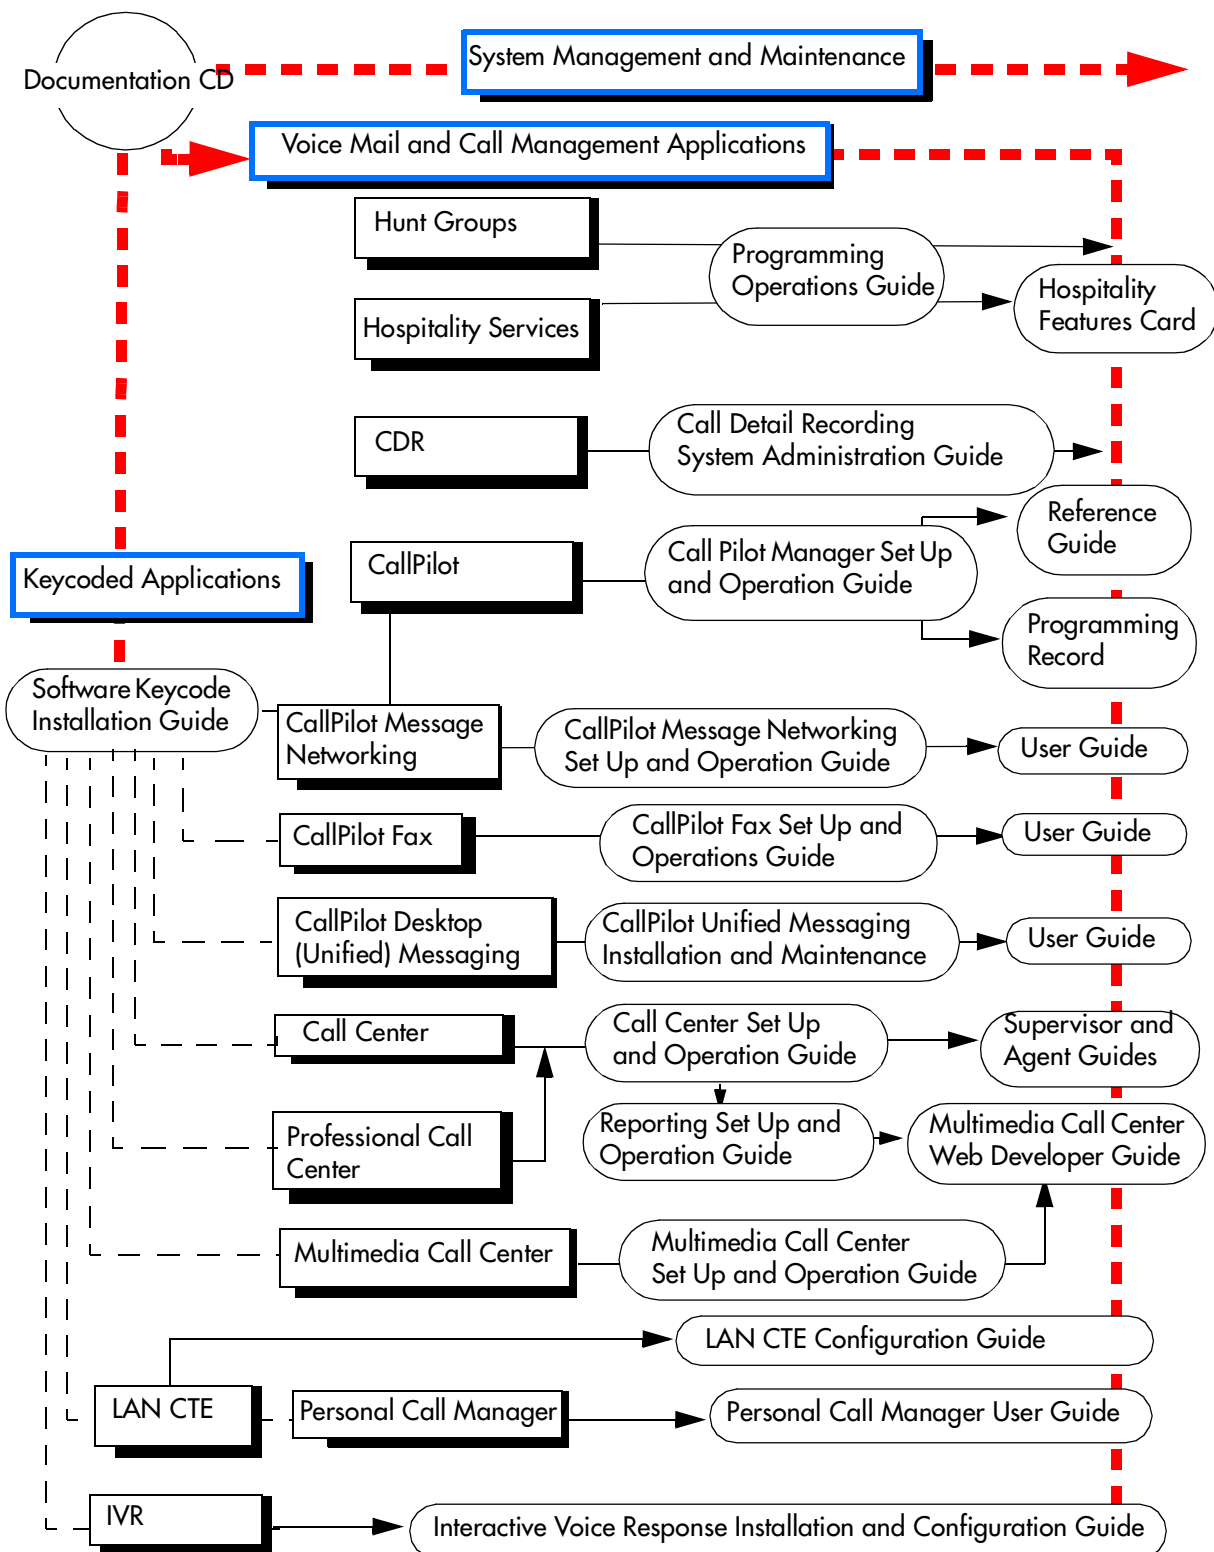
Documentation CD

System Management and Maintenance

Voice Mail and Call Management Applications

Hunt Groups

Programming Operations Guide

Hospitality Services

Hospitality Features Card

CDR

Call Detail Recording System Administration Guide

Reference Guide

CallPilot

Call Pilot Manager Set Up and Operation Guide

Keycoded Applications

Programming Record

Software Keycode Installation Guide

CallPilot Message Networking

CallPilot Message Networking Set Up and Operation Guide

User Guide

CallPilot Fax

CallPilot Fax Set Up and Operations Guide

User Guide

CallPilot Desktop (Unified) Messaging

CallPilot Unified Messaging Installation and Maintenance

User Guide

Call Center

Call Center Set Up and Operation Guide

Supervisor and Agent Guides

Professional Call Center

Reporting Set Up and Operation Guide

Multimedia Call Center Web Developer Guide

Multimedia Call Center

Multimedia Call Center Set Up and Operation Guide

LAN CTE Configuration Guide

LAN CTE

Personal Call Manager

Personal Call Manager User Guide

IVR

Interactive Voice Response Installation and Configuration Guide